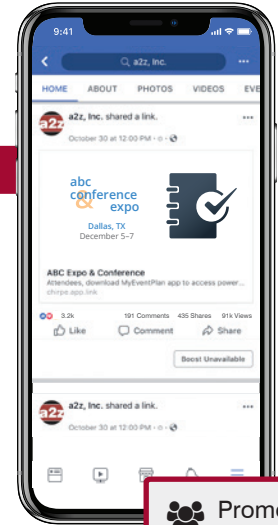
9:41

a2z, Inc.

HOME ABOUT PHOTOS VIDEOS EVE

a2z, Inc. shared a link.
October 30 at 12:00 PM ·

abc conference & expo
Dallas, TX
December 5-7

ABC Expo & Conference
Attendees, download MyEventPlan app to access power...
chirpe.app.link

3.2k 191 Comments 435 Shares 91k Views

Like Comment Share

Boost Unavailable

a2z, Inc. shared a link.
October 30 at 12:00 PM ·

Promo